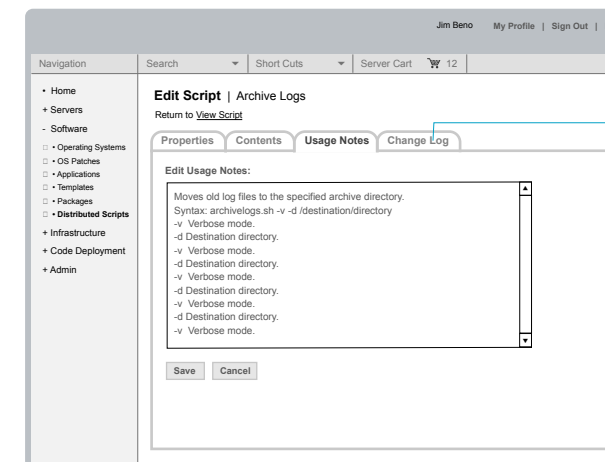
Jim Beno My Profile | Sign Out |

Navigation

Search

Short Cuts

Server Cart 12

• Home
+ Servers
- Software
□ • Operating Systems
□ • OS Patches
□ • Applications
□ • Templates
□ • Packages
□ • Distributed Scripts
+ Infrastructure
+ Code Deployment
+ Admin

**Edit Script** | Archive Logs

Return to View Script

Properties | Contents | Usage Notes | Change Log

Edit Usage Notes:

Moves old log files to the specified archive directory.
Syntax: archivelogs.sh -v -d /destination/directory
-v Verbose mode.
-d Destination directory.
-v Verbose mode.
-d Destination directory.
-v Verbose mode.
-d Destination directory.
-v Verbose mode.
-d Destination directory.
-v Verbose mode.

Save Cancel